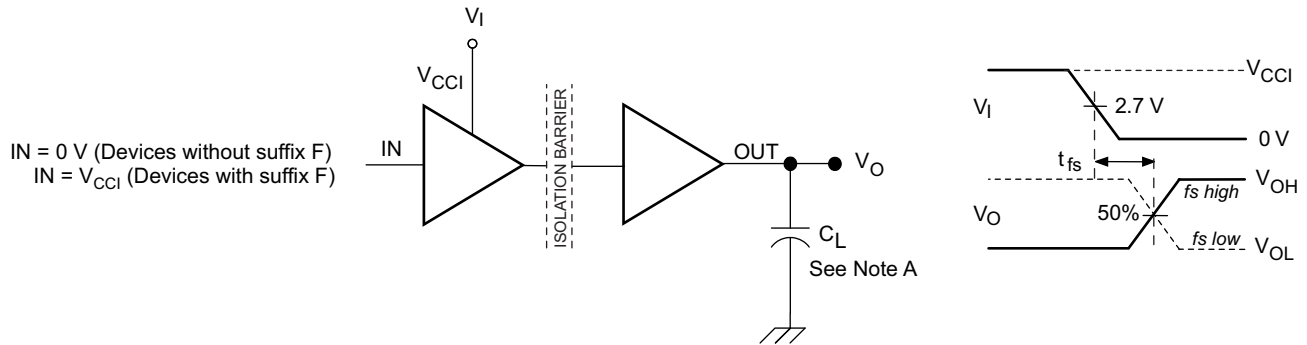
$V_I$

$V_{CCI}$

IN = 0 V (Devices without suffix F)
IN = $V_{CCI}$ (Devices with suffix F)

IN

ISOLATION BARRIER

OUT

$V_O$

$C_L$
See Note A

$V_{CCI}$

$V_I$

2.7 V

0 V

$t_{fs}$

$V_{OH}$

fs high

$V_O$

50%

fs low

$V_{OL}$